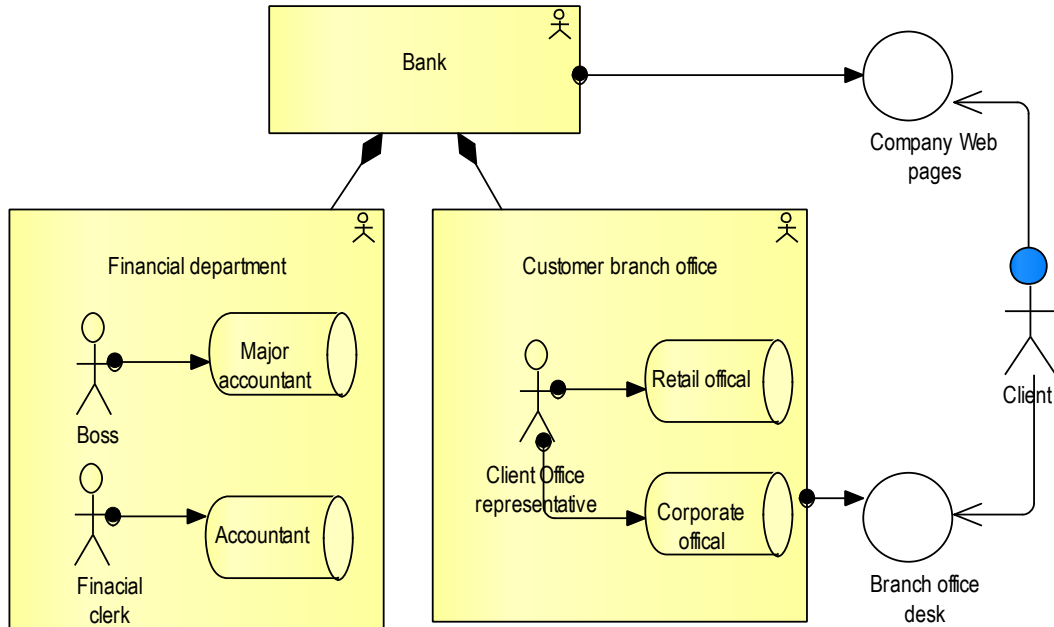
Bank

Company Web pages

Financial department

Major accountant

Boss

Accountant

Finacial clerk

Customer branch office

Retail offical

Client Office representative

Corporate offical

Client

Branch office desk